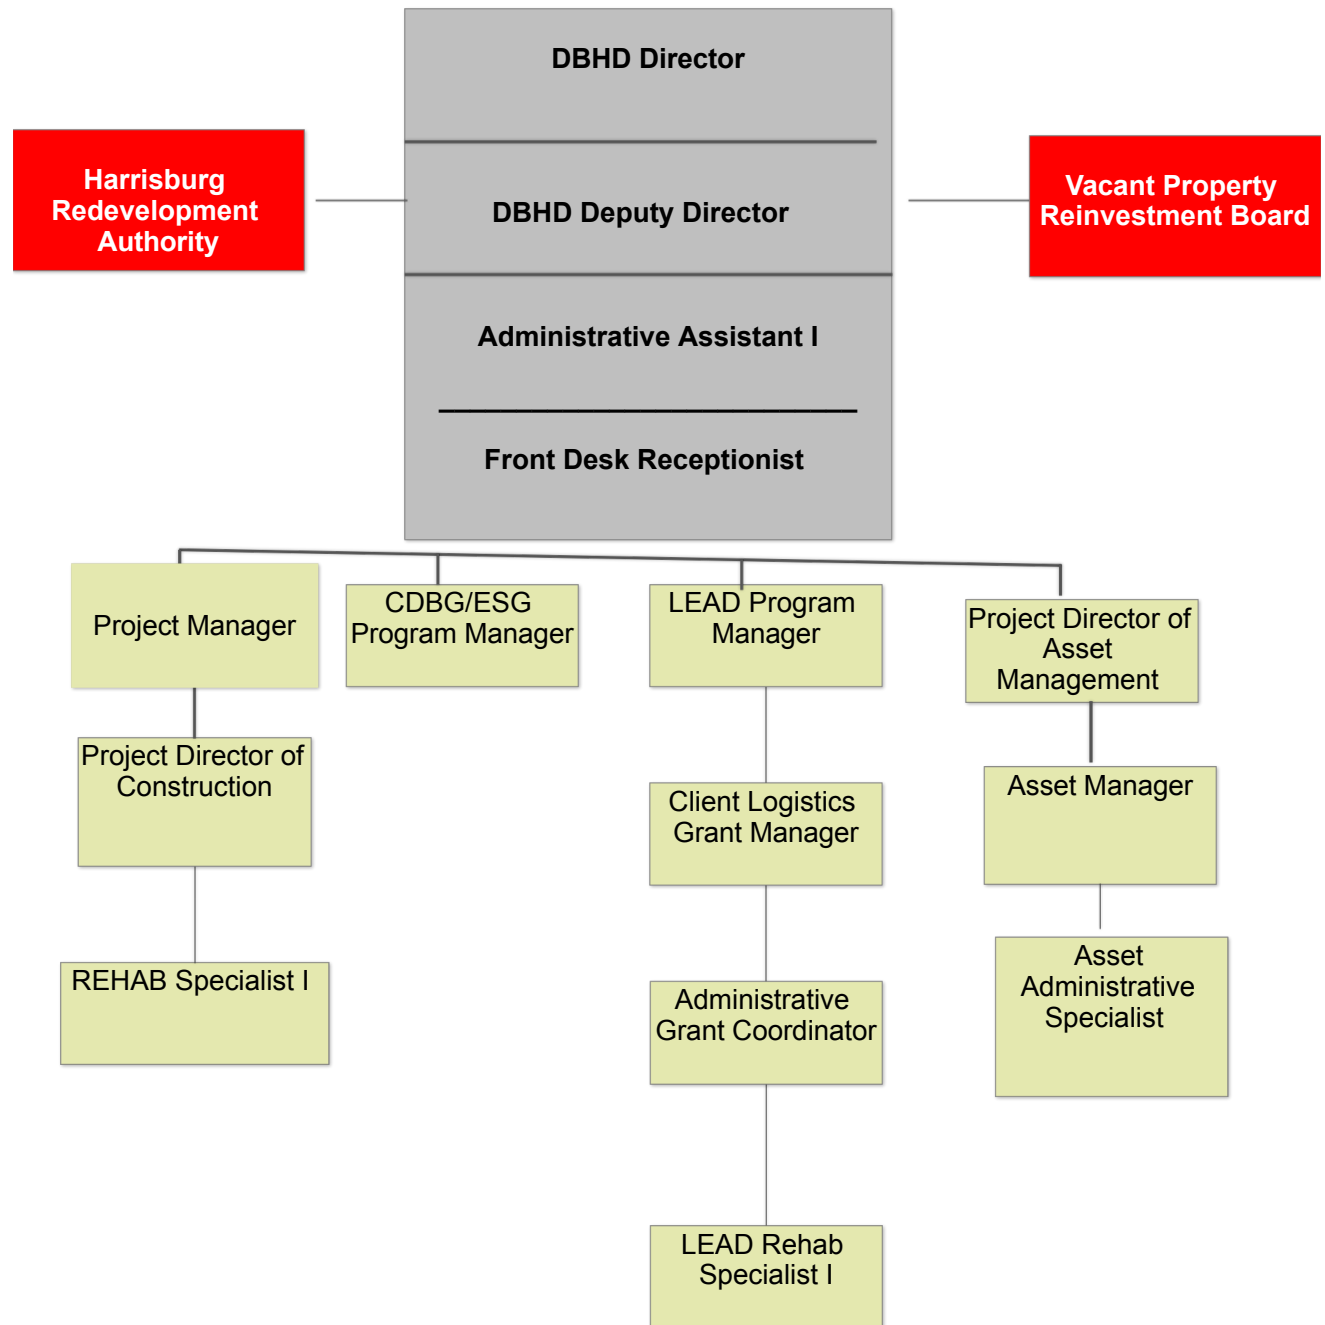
DBHD Director

DBHD Deputy Director

Administrative Assistant I

Front Desk Receptionist

Harrisburg Redevelopment Authority

Vacant Property Reinvestment Board

Project Manager

Project Director of Construction

REHAB Specialist I

CDBG/ESG Program Manager

LEAD Program Manager

Client Logistics Grant Manager

Administrative Grant Coordinator

LEAD Rehab Specialist I

Project Director of Asset Management

Asset Manager

Asset Administrative Specialist